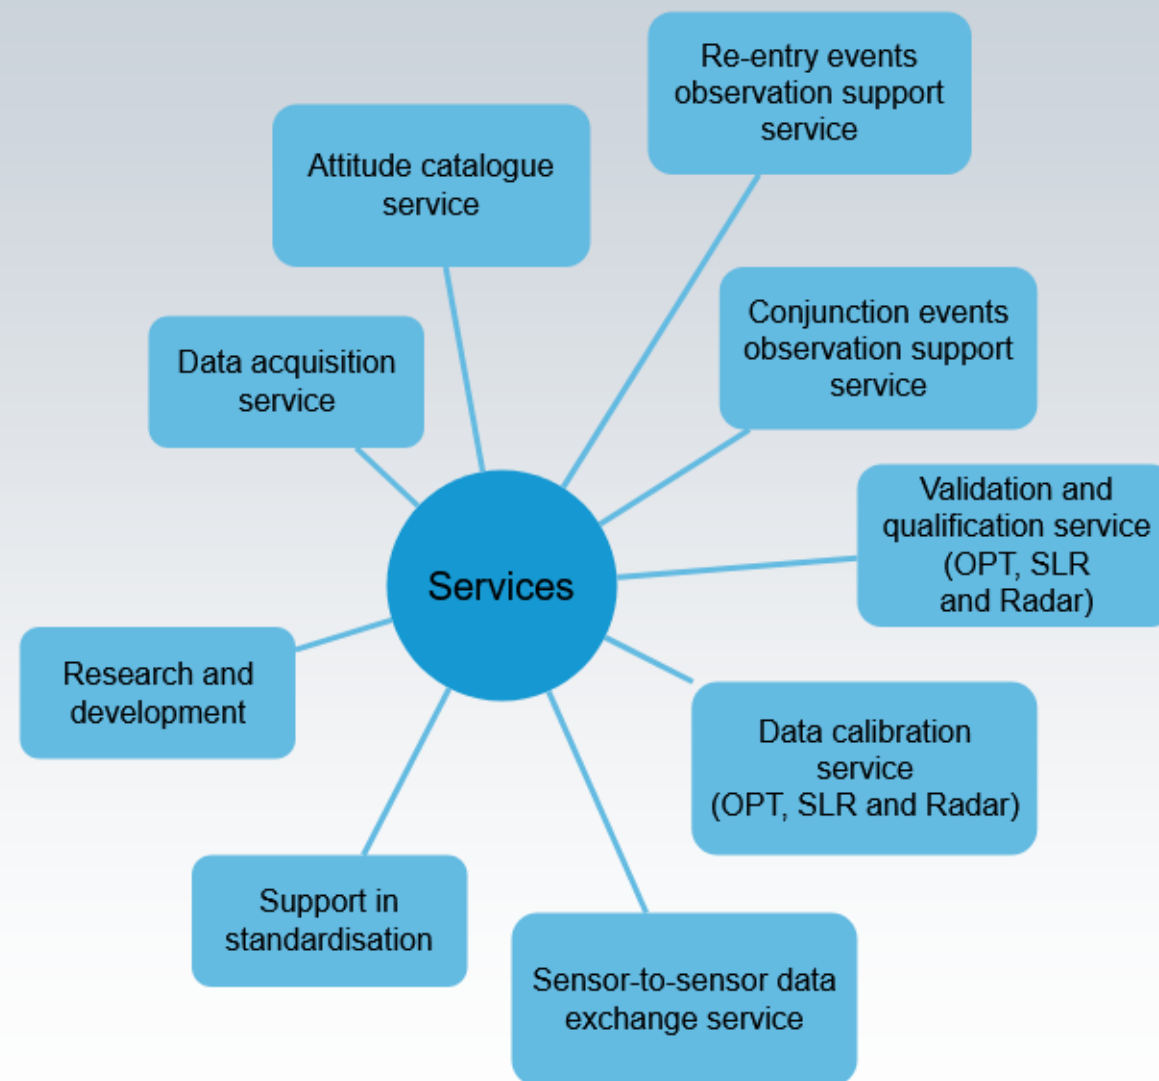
Re-entry events observation support service

Attitude catalogue service

Conjunction events observation support service

Data acquisition service

Validation and qualification service (OPT, SLR and Radar)

Services

Research and development

Data calibration service (OPT, SLR and Radar)

Support in standardisation

Sensor-to-sensor data exchange service